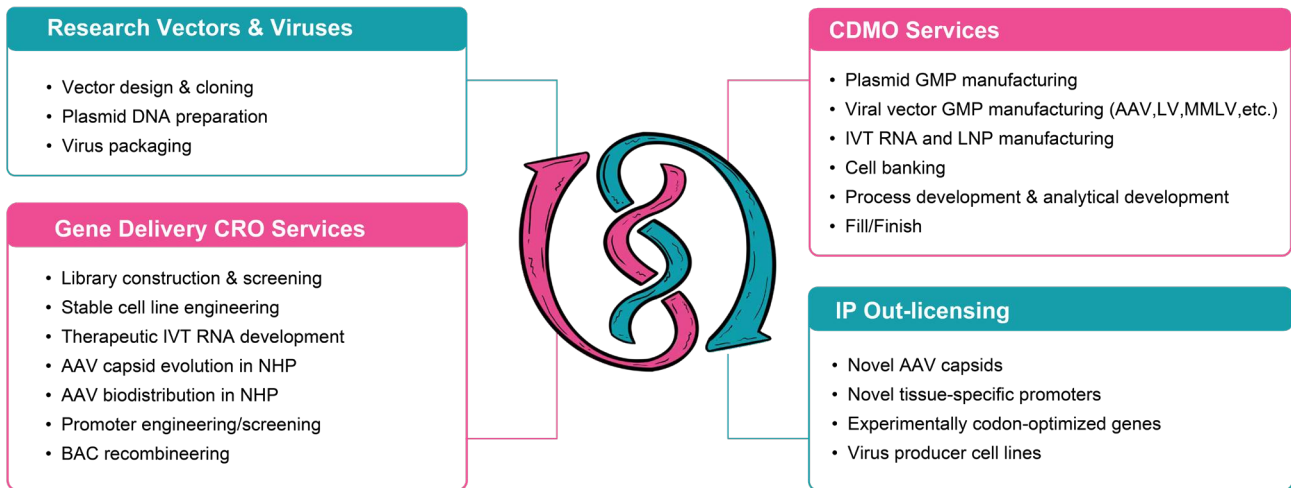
Research Vectors & Viruses

- Vector design & cloning
- Plasmid DNA preparation
- Virus packaging

Gene Delivery CRO Services

- Library construction & screening
- Stable cell line engineering
- Therapeutic IVT RNA development
- AAV capsid evolution in NHP
- AAV biodistribution in NHP
- Promoter engineering/screening
- BAC recombineering

CDMO Services

- Plasmid GMP manufacturing
- Viral vector GMP manufacturing (AAV,LV,MMLV,etc.)
- IVT RNA and LNP manufacturing
- Cell banking
- Process development & analytical development
- Fill/Finish

IP Out-licensing

- Novel AAV capsids
- Novel tissue-specific promoters
- Experimentally codon-optimized genes
- Virus producer cell lines